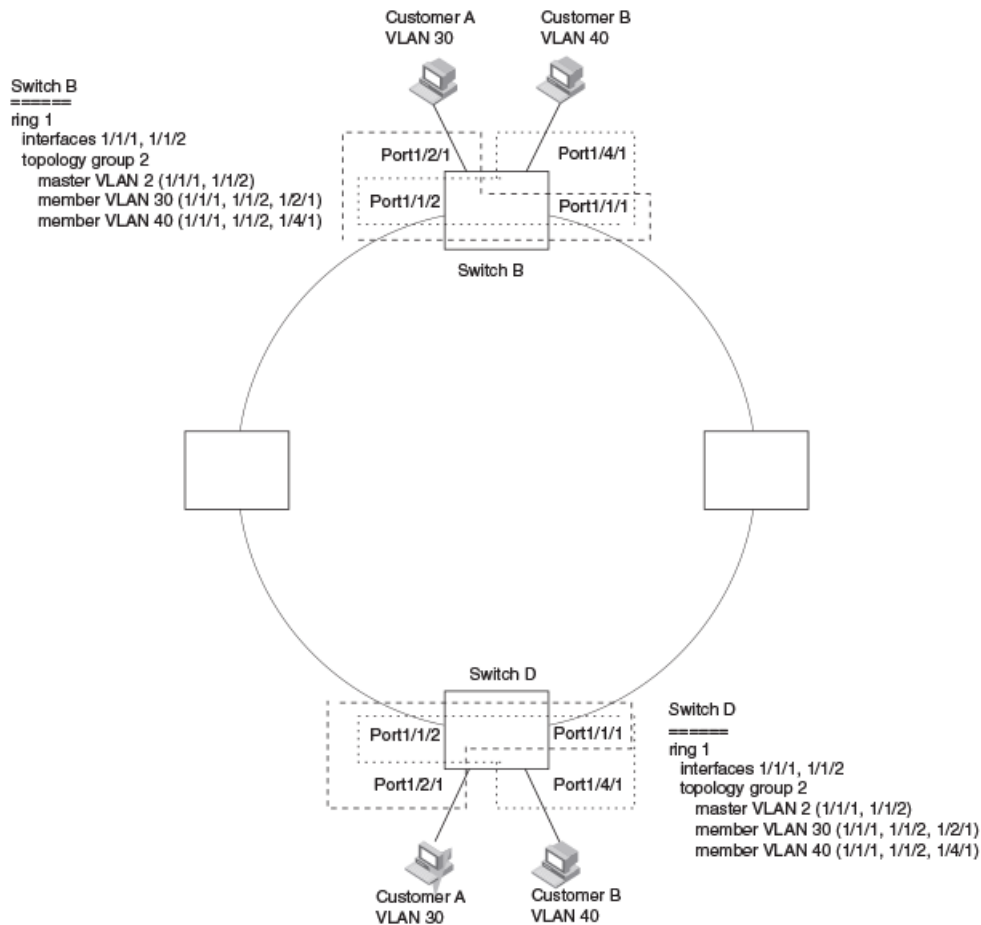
Customer A
VLAN 30

Customer B
VLAN 40

Switch B
======
ring 1
interfaces 1/1/1, 1/1/2
topology group 2
master VLAN 2 (1/1/1, 1/1/2)
member VLAN 30 (1/1/1, 1/1/2, 1/2/1)
member VLAN 40 (1/1/1, 1/1/2, 1/4/1)

Port1/2/1
Port1/4/1
Port1/1/2
Port1/1/1
Switch B

Switch D
Port1/1/2
Port1/1/1
Port1/2/1
Port1/4/1

Switch D
======
ring 1
interfaces 1/1/1, 1/1/2
topology group 2
master VLAN 2 (1/1/1, 1/1/2)
member VLAN 30 (1/1/1, 1/1/2, 1/2/1)
member VLAN 40 (1/1/1, 1/1/2, 1/4/1)

Customer A
VLAN 30

Customer B
VLAN 40